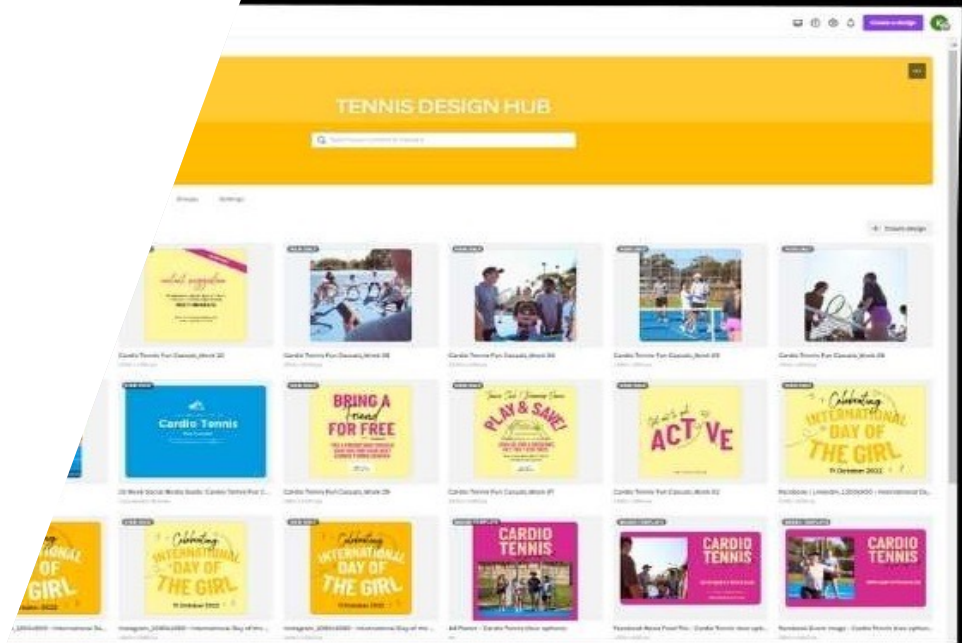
Create a design

TENNIS DESIGN HUB

Groups Settings

Create design

Cardio Tennis Fun Casuals_Week 30

Cardio Tennis Fun Casuals_Week 28

Cardio Tennis Fun Casuals_Week 26

Cardio Tennis Fun Casuals_Week 24

Cardio Tennis Fun Casuals_Week 26

Cardio Tennis

BRING A friend FOR FREE

PLAY & SAVE!

Get out & get ACTIVE

Celebrating INTERNATIONAL DAY OF THE GIRL 11 October 2022

Cardio Tennis Fun Casuals_Week 29

Cardio Tennis Fun Casuals_Week 27

Cardio Tennis Fun Casuals_Week 25

Celebrating INTERNATIONAL DAY OF THE GIRL 11 October 2022

Celebrating INTERNATIONAL DAY OF THE GIRL 11 October 2022

OF THE GIRL

CARDIO TENNIS

CARDIO TENNIS

CARDIO TENNIS